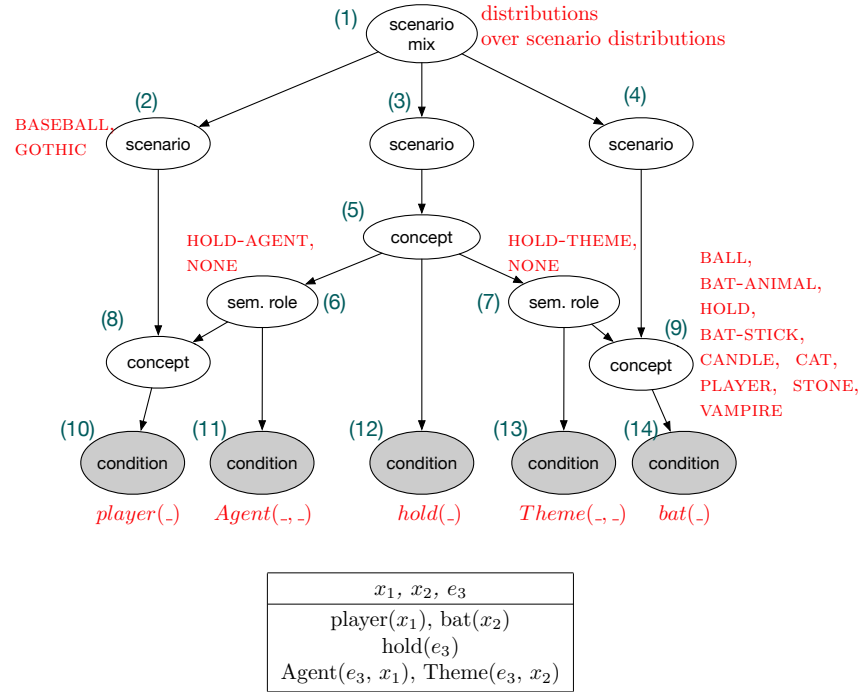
(1) scenario mix
distributions over scenario distributions

(2) BASEBALL, GOTHIC
scenario

(3) scenario

(4) scenario

(5) concept

HOLD-AGENT, NONE
HOLD-THEME, NONE

(6) sem. role

(7) sem. role

(8) concept

(9) concept

BALL, BAT-ANIMAL, HOLD, BAT-STICK, CANDLE, CAT, PLAYER, STONE, VAMPIRE

(10) condition
(11) condition
(12) condition
(13) condition
(14) condition

$player(\_)$ $Agent(\_, \_)$ $hold(\_)$ $Theme(\_, \_)$ $bat(\_)$

| $x_1$, $x_2$, $e_3$ |
|---|
| player($x_1$), bat($x_2$) hold($e_3$) Agent($e_3$, $x_1$), Theme($e_3$, $x_2$) |